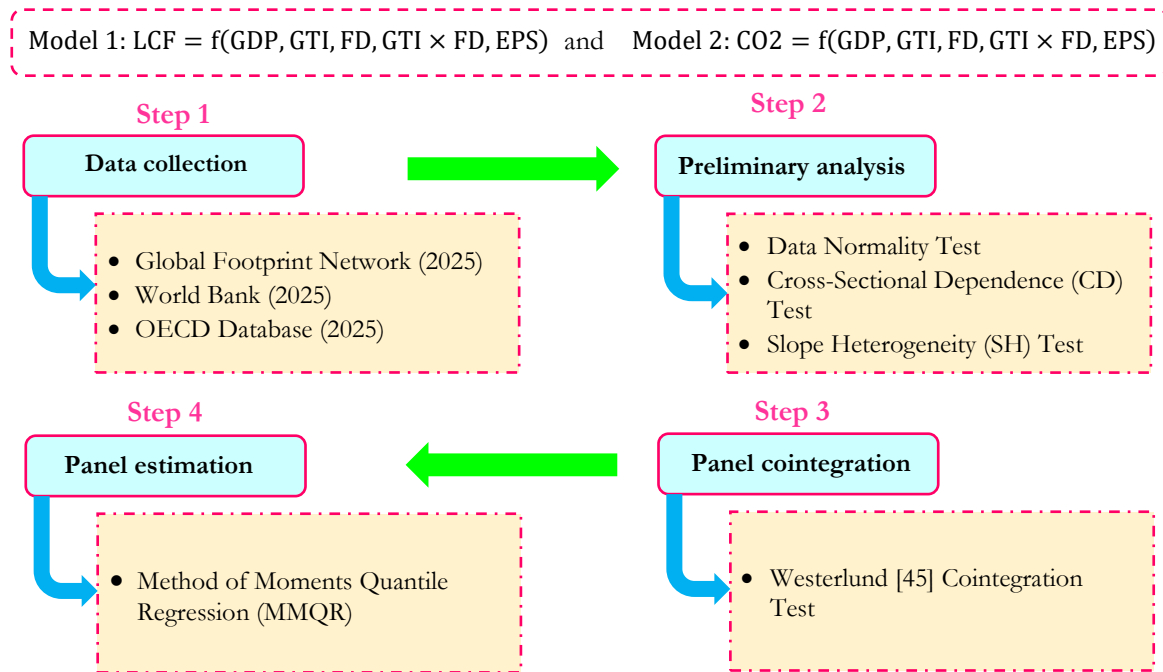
Model 1: $\text{LCF} = f(\text{GDP}, \text{GTI}, \text{FD}, \text{GTI} \times \text{FD}, \text{EPS})$ and Model 2: $\text{CO2} = f(\text{GDP}, \text{GTI}, \text{FD}, \text{GTI} \times \text{FD}, \text{EPS})$

Step 1

Data collection

- Global Footprint Network (2025)
- World Bank (2025)
- OECD Database (2025)

Step 2

Preliminary analysis

- Data Normality Test
- Cross-Sectional Dependence (CD) Test
- Slope Heterogeneity (SH) Test

Step 3

Panel cointegration

- Westerlund [45] Cointegration Test

Step 4

Panel estimation

- Method of Moments Quantile Regression (MMQR)